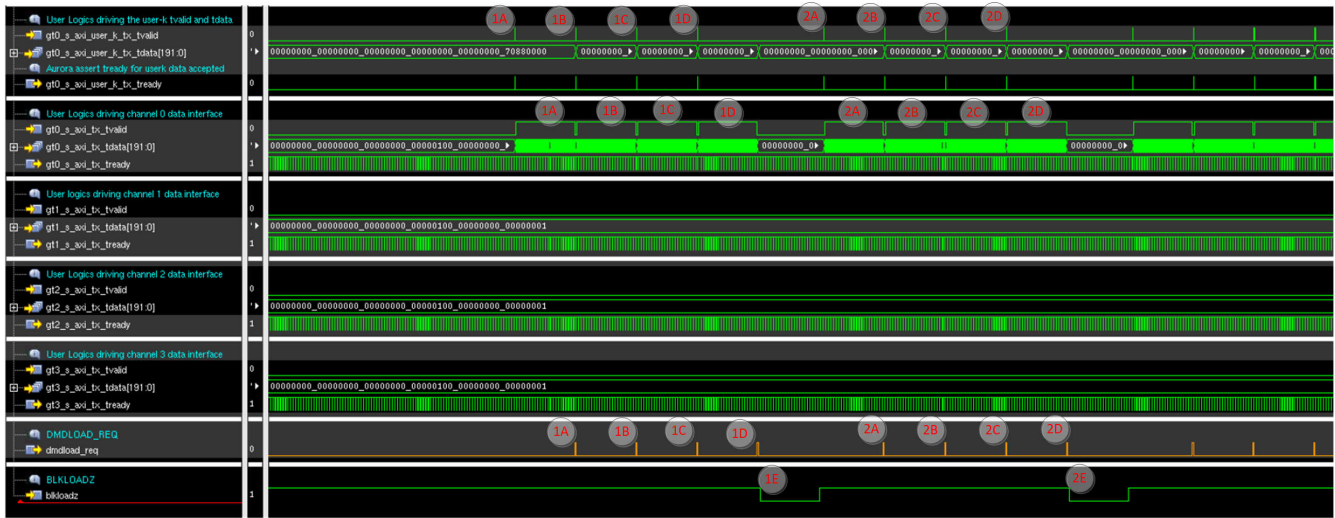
User Logics driving the user-k tvalid and tdata
gt0_s_axi_user_k_tx_tvalid 0
gt0_s_axi_user_k_tx_tdata[191:0]
Aurora assert tready for userk data accepted
gt0_s_axi_user_k_tx_tready 0
User Logics driving channel 0 data interface
gt0_s_axi_tx_tvalid 0
gt0_s_axi_tx_tdata[191:0]
gt0_s_axi_tx_tready 1
User logics driving channel 1 data interface
gt1_s_axi_tx_tvalid 0
gt1_s_axi_tx_tdata[191:0]
gt1_s_axi_tx_tready 1
User Logics driving channel 2 data interface
gt2_s_axi_tx_tvalid 0
gt2_s_axi_tx_tdata[191:0]
gt2_s_axi_tx_tready 1
User Logics driving channel 3 data interface
gt3_s_axi_tx_tvalid 0
gt3_s_axi_tx_tdata[191:0]
gt3_s_axi_tx_tready 1
DMDLOAD_REQ
dmdload_req 0
BLKLOADZ
blkloadz 1

1A 1B 1C 1D 2A 2B 2C 2D
00000000_00000000_00000000_00000000_00000000_70880000
00000000_ 00000000_ 00000000_ 00000000_00000000_000 00000000_ 00000000_ 00000000_ 00000000_00000000_000 00000000 00000000 000
1A 1B 1C 1D 2A 2B 2C 2D
00000000_00000000_00000000_00000100_00000000_
00000000_0
00000000_0
00000000_00000000_00000000_00000100_00000000_00000001
00000000_00000000_00000000_00000100_00000000_00000001
00000000_00000000_00000000_00000100_00000000_00000001
1A 1B 1C 1D 2A 2B 2C 2D
1E 2E